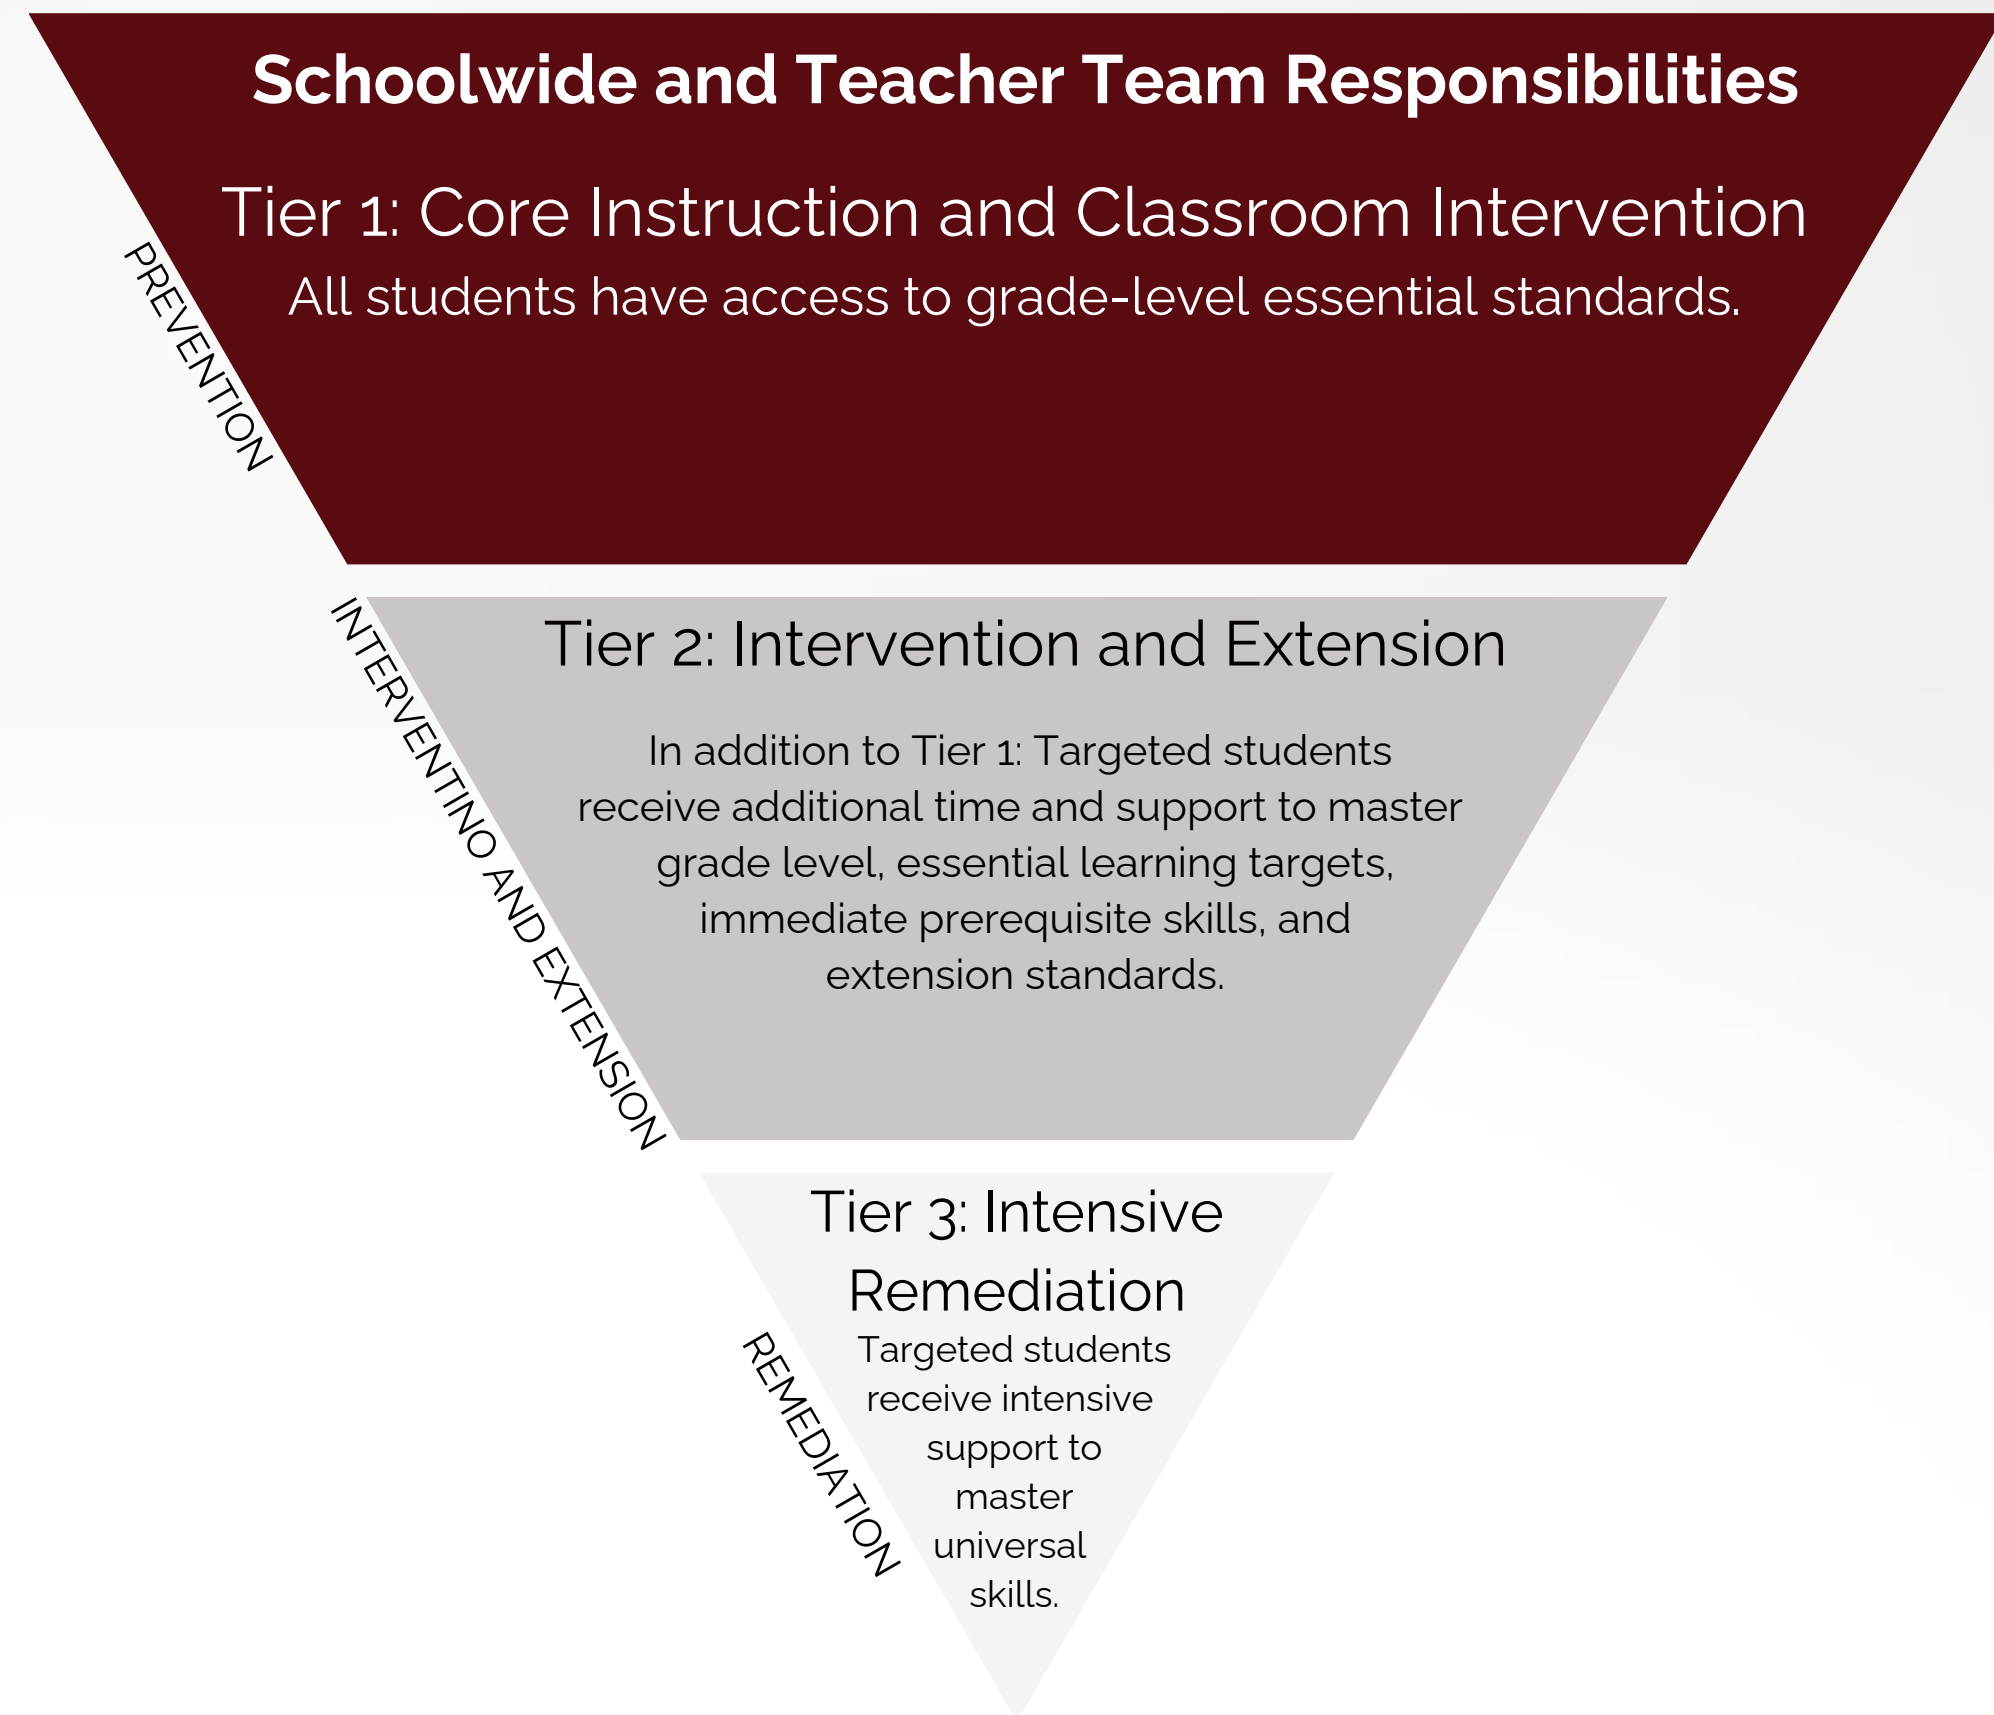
Schoolwide and Teacher Team Responsibilities

Tier 1: Core Instruction and Classroom Intervention
All students have access to grade-level essential standards.

PREVENTION

Tier 2: Intervention and Extension

In addition to Tier 1: Targeted students receive additional time and support to master grade level, essential learning targets, immediate prerequisite skills, and extension standards.

INTERVENTINO AND EXTENSION

Tier 3: Intensive Remediation
Targeted students receive intensive support to master universal skills.

REMEDIATION